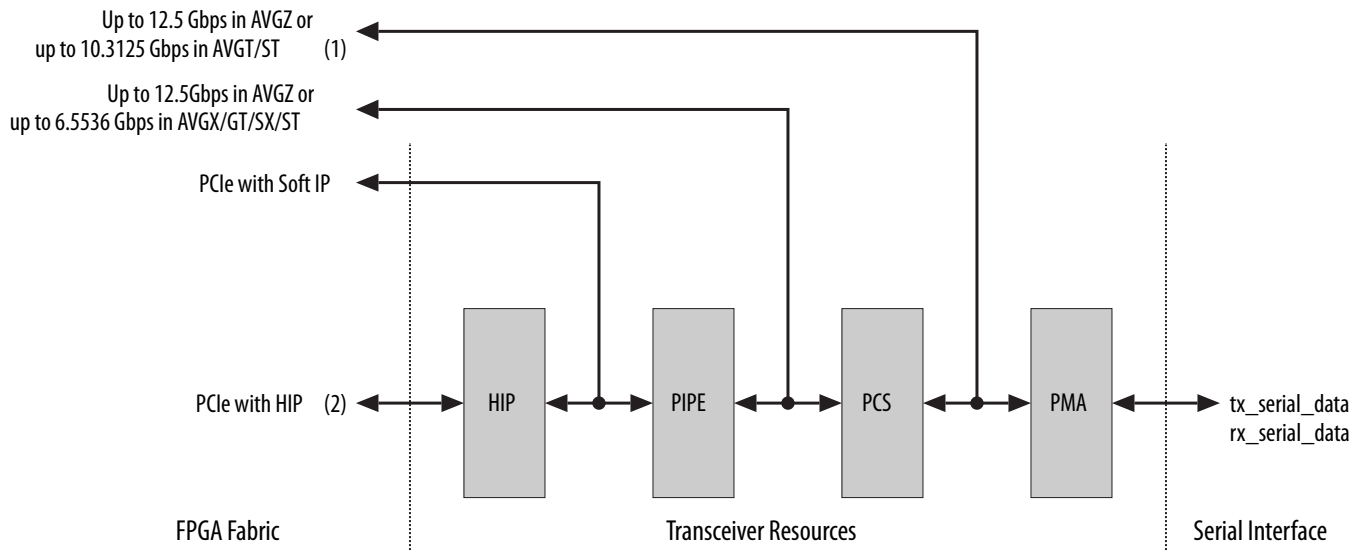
Up to 12.5 Gbps in AVGZ or up to 10.3125 Gbps in AVGT/ST (1)

Up to 12.5Gbps in AVGZ or up to 6.5536 Gbps in AVGX/GT/SX/ST

PCIe with Soft IP

PCIe with HIP (2)

HIP

PIPE

PCS

PMA

tx_serial_data
rx_serial_data

FPGA Fabric

Transceiver Resources

Serial Interface